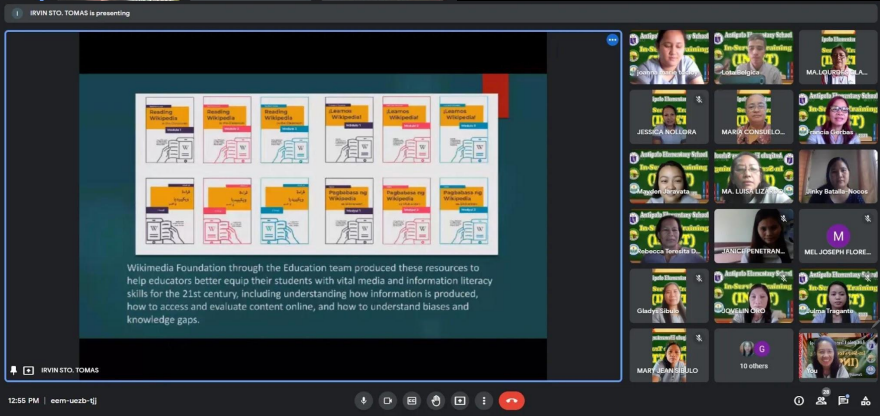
IRVIN STO. TOMAS is presenting

Reading Wikipedia
Reading Wikipedia
Reading Wikipedia
¡Leamos Wikipedia!
¡Leamos Wikipedia!
¡Leamos Wikipedia!

Pagbabasa ng Wikipedia
Pagbabasa ng Wikipedia
Pagbabasa ng Wikipedia

Wikimedia Foundation through the Education team produced these resources to help educators better equip their students with vital media and information literacy skills for the 21st century, including understanding how information is produced, how to access and evaluate content online, and how to understand biases and knowledge gaps.

IRVIN STO. TOMAS

Lota Belgica
MA.LOURDES ALA...
JESSICA NOLLORA
MARIA CONSUELO...
Leticia Gerbas
Mayden Jaravata
MA. LUISA LIZA...
Jinky Batalla-Nocos
Rebecca Teresita D...
JANICE PENETRAN...
MEL JOSEPH FLORE...
Gladys Sibulo
JOVELIN ORO
Dulma Traganta
MARY JEAN SIBULO
10 others
You

12:55 PM | eem-uezb-tjj